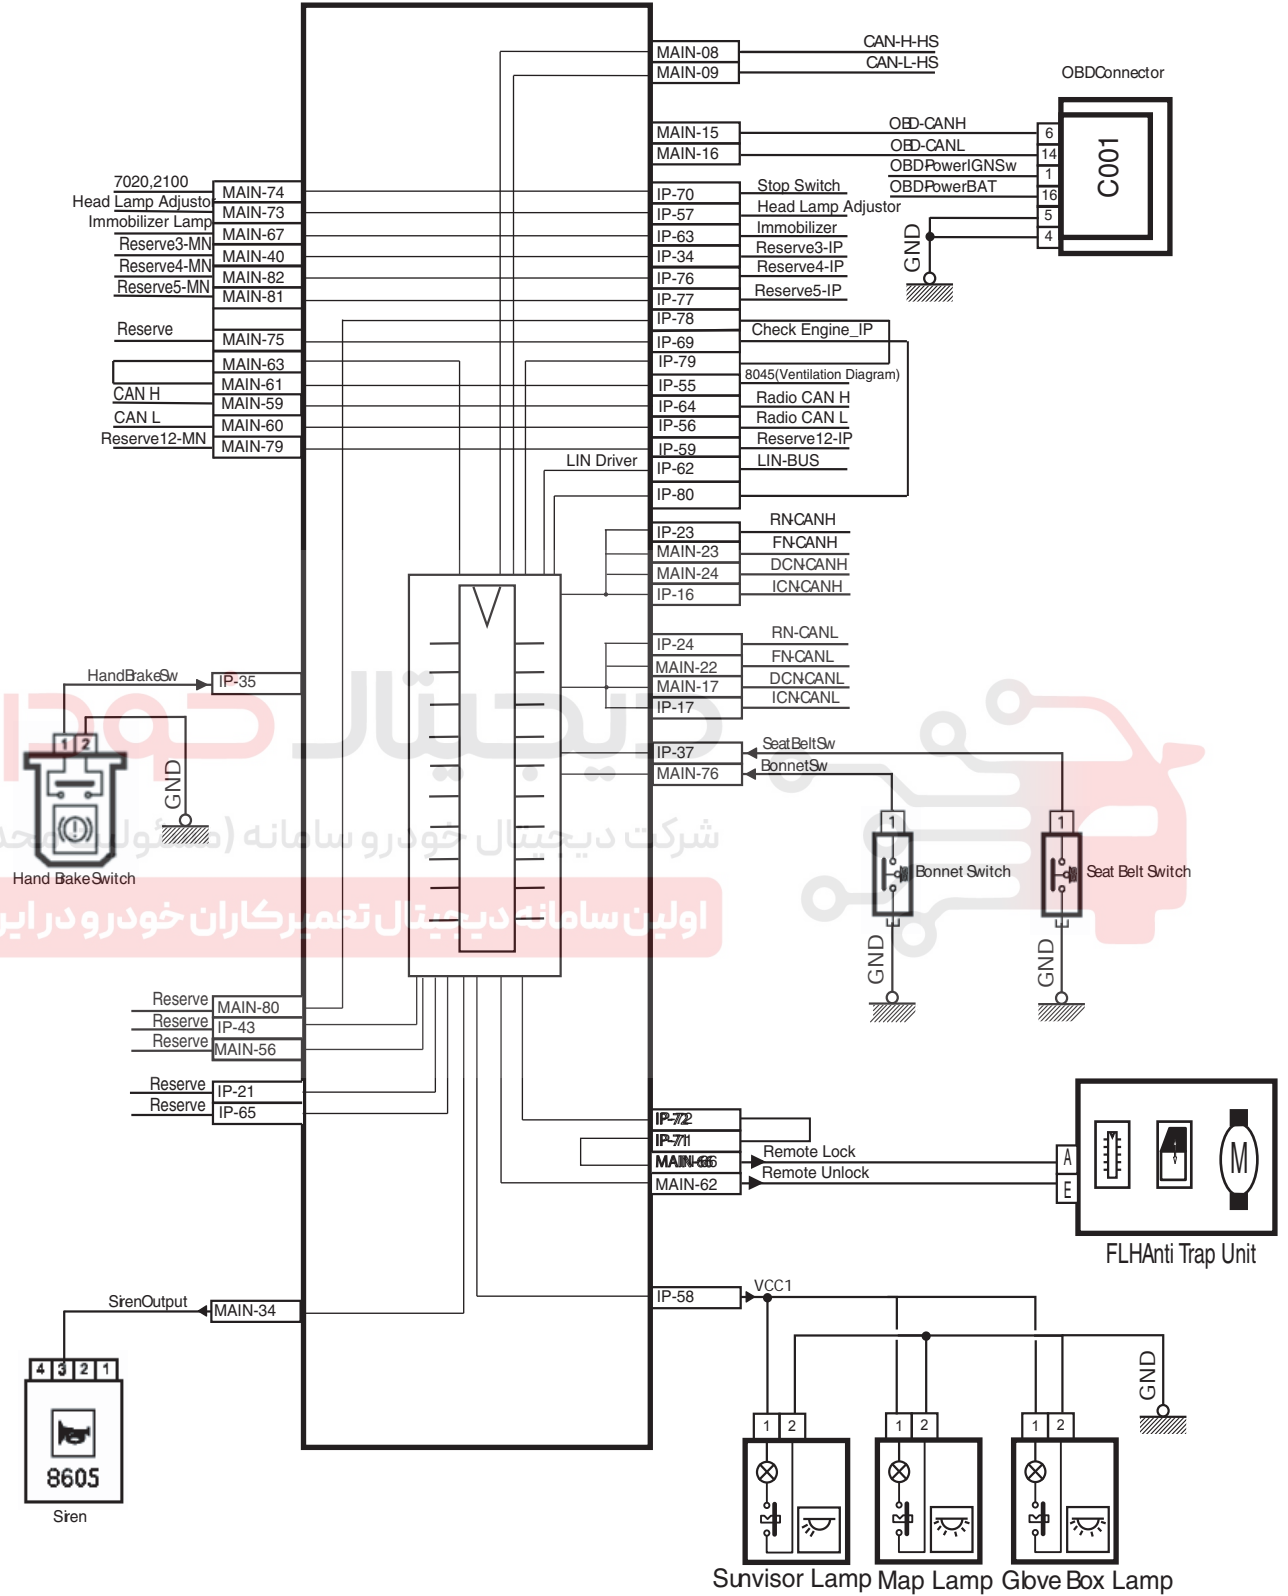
MAIN-08
MAIN-09
CAN-H-HS
CAN-L-HS
OBDConnector
MAIN-15
MAIN-16
OBD-CANH
OBD-CANL
OBDPowerIGNSw
OBDPowerBAT
6
14
1
16
5
4
C001
GND
7020,2100
Head Lamp Adjusto
Immobilizer Lamp
Reserve3-MN
Reserve4-MN
Reserve5-MN
MAIN-74
MAIN-73
MAIN-67
MAIN-40
MAIN-82
MAIN-81
IP-70
IP-57
IP-63
IP-34
IP-76
IP-77
Stop Switch
Head Lamp Adjustor
Immobilizer
Reserve3-IP
Reserve4-IP
Reserve5-IP
Reserve
MAIN-75
IP-78
Check Engine_IP
IP-69
MAIN-63
IP-79
MAIN-61
CAN H
MAIN-59
CAN L
MAIN-60
Reserve12-MN
MAIN-79
IP-55
8045(Ventilation Diagram)
IP-64
Radio CAN H
IP-56
Radio CAN L
IP-59
Reserve12-IP
LIN Driver
IP-62
LIN-BUS
IP-80
IP-23
RN-CANH
MAIN-23
FN-CANH
MAIN-24
DCN-CANH
IP-16
ICN-CANH
IP-24
RN-CANL
MAIN-22
FN-CANL
MAIN-17
DCN-CANL
IP-17
ICN-CANL
HandBrakeSw
IP-35
1 2
GND
Hand Brake Switch
IP-37
SeatBeltSw
MAIN-76
BonnetSw
1
Bonnet Switch
1
Seat Belt Switch
GND
GND
Reserve
MAIN-80
Reserve
IP-43
Reserve
MAIN-56
Reserve
IP-21
Reserve
IP-65
IP-72
IP-71
MAIN-66
Remote Lock
MAIN-62
Remote Unlock
A
E
M
FLHAnti Trap Unit
SirenOutput
MAIN-34
IP-58
VCC1
4 3 2 1
8605
Siren
GND
1 2
1 2
1 2
Sunvisor Lamp
Map Lamp
Glove Box Lamp
شرکت دیجیتال خودرو سامانه (مسئولیت محدود)
اولین سامانه دیجیتال تعمیرکاران خودرو در ایران